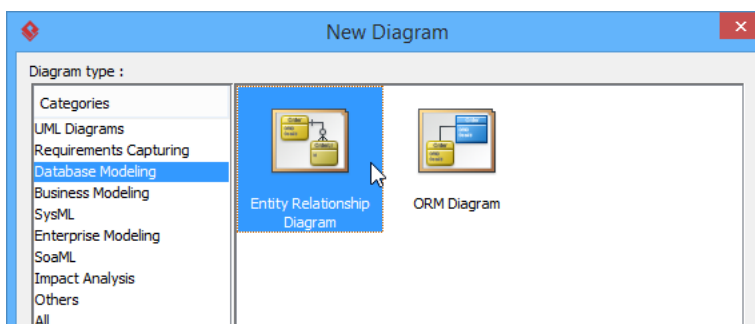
New Diagram

Diagram type :

Categories
UML Diagrams
Requirements Capturing
Database Modeling
Business Modeling
SysML
Enterprise Modeling
SoaML
Impact Analysis
Others
All

Entity Relationship Diagram

ORM Diagram